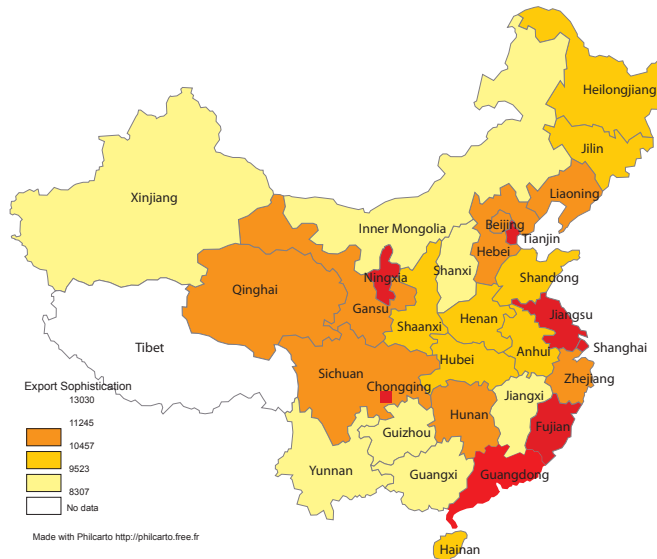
Heilongjiang
Jilin
Xinjiang
Liaoning
Inner Mongolia
Beijing
Tianjin
Hebei
Ningxia
Shanxi
Shandong
Qinghai
Gansu
Jiangsu
Henan
Shaanxi
Tibet
Anhui
Shanghai
Hubei
Sichuan
Chongqing
Zhejiang
Jiangxi
Hunan
Fujian
Guizhou
Yunnan
Guangxi
Guangdong
Hainan

Export Sophistication
13030
11245
10457
9523
8307
No data

Made with Philcarto http://philcarto.free.fr